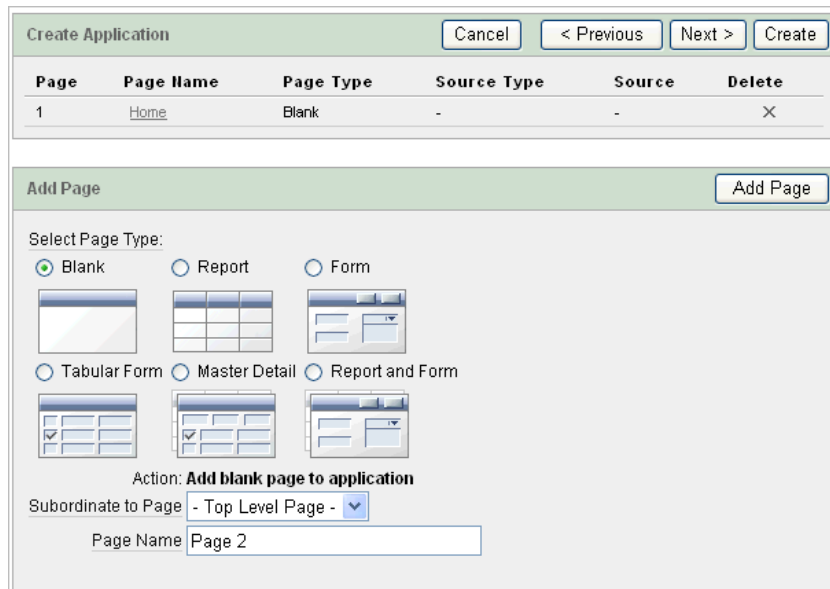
Create Application

Cancel < Previous Next > Create

| Page | Page Name | Page Type | Source Type | Source | Delete |
|---|---|---|---|---|---|
| 1 | Home | Blank | - | - | × |

Add Page

Add Page

Select Page Type:

Blank Report Form

Tabular Form Master Detail Report and Form

Action: **Add blank page to application**

Subordinate to Page - Top Level Page -

Page Name Page 2